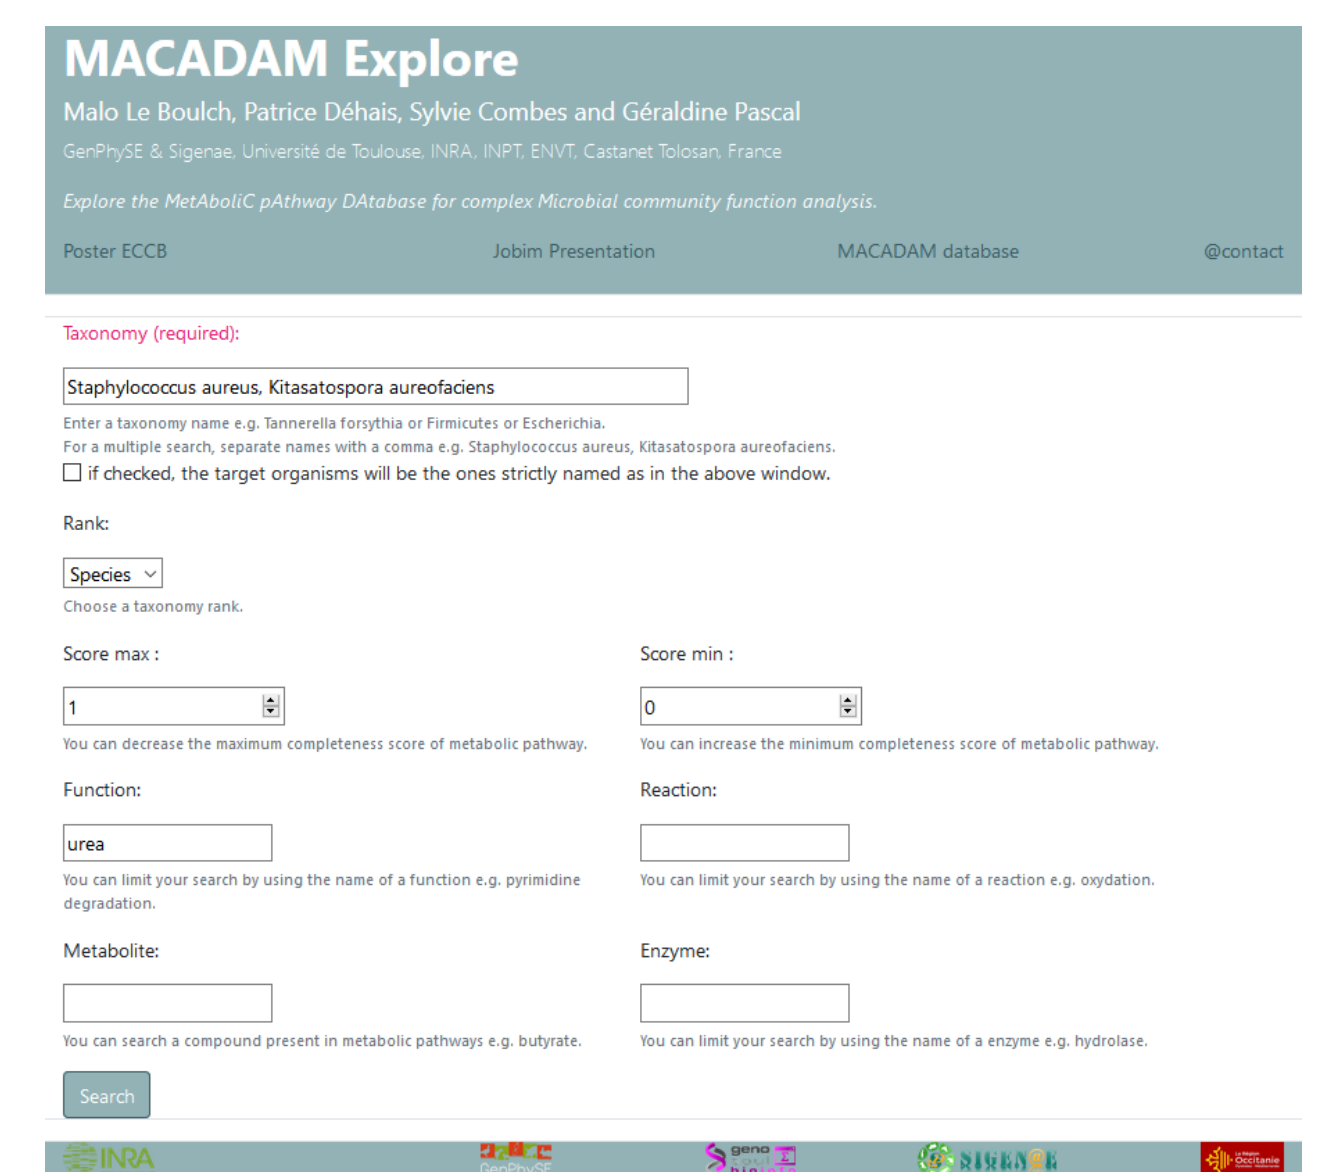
MACADAM Explore

Malo Le Boulch, Patrice Déhais, Sylvie Combes and Géraldine Pascal

GenPhySE & Sigenae, Université de Toulouse, INRA, INPT, ENVT, Castanet Tolosan, France

Explore the MetAboliC pAthway DAtabase for complex Microbial community function analysis.

Poster ECCB

Jobim Presentation

MACADAM database

@contact

Taxonomy (required):

Staphylococcus aureus, Kitasatospora aureofaciens

Enter a taxonomy name e.g. Tannerella forsythia or Firmicutes or Escherichia.
For a multiple search, separate names with a comma e.g. Staphylococcus aureus, Kitasatospora aureofaciens.

if checked, the target organisms will be the ones strictly named as in the above window.

Rank:

Species

Choose a taxonomy rank.

Score max :

1

You can decrease the maximum completeness score of metabolic pathway.

Score min :

0

You can increase the minimum completeness score of metabolic pathway.

Function:

urea

You can limit your search by using the name of a function e.g. pyrimidine degradation.

Reaction:

You can limit your search by using the name of a reaction e.g. oxydation.

Metabolite:

You can search a compound present in metabolic pathways e.g. butyrate.

Enzyme:

You can limit your search by using the name of a enzyme e.g. hydrolase.

Search

INRA

GenPhySE

geno toul bioinfo

SIGENAE

Occitanie